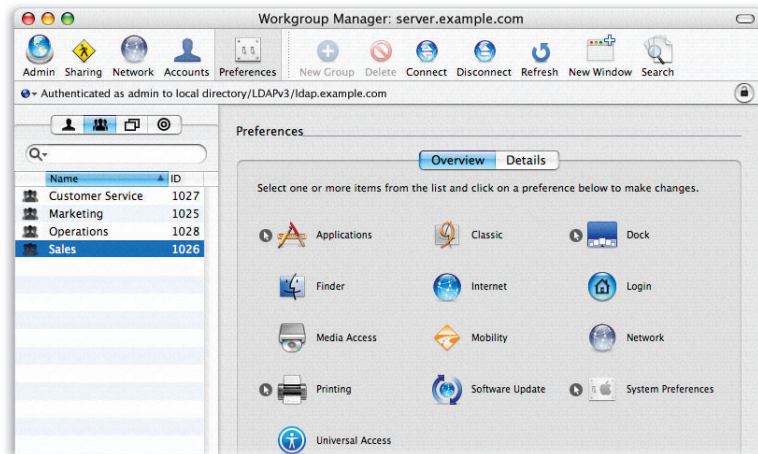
Workgroup Manager: server.example.com

Admin Sharing Network Accounts Preferences New Group Delete Connect Disconnect Refresh New Window Search

Authenticated as admin to local directory/LDAPv3/ldap.example.com

| Name | ID |
|---|---|
| Customer Service | 1027 |
| Marketing | 1025 |
| Operations | 1028 |
| Sales | 1026 |

Preferences

Overview Details

Select one or more items from the list and click on a preference below to make changes.

Applications Classic Dock

Finder Internet Login

Media Access Mobility Network

Printing Software Update System Preferences

Universal Access